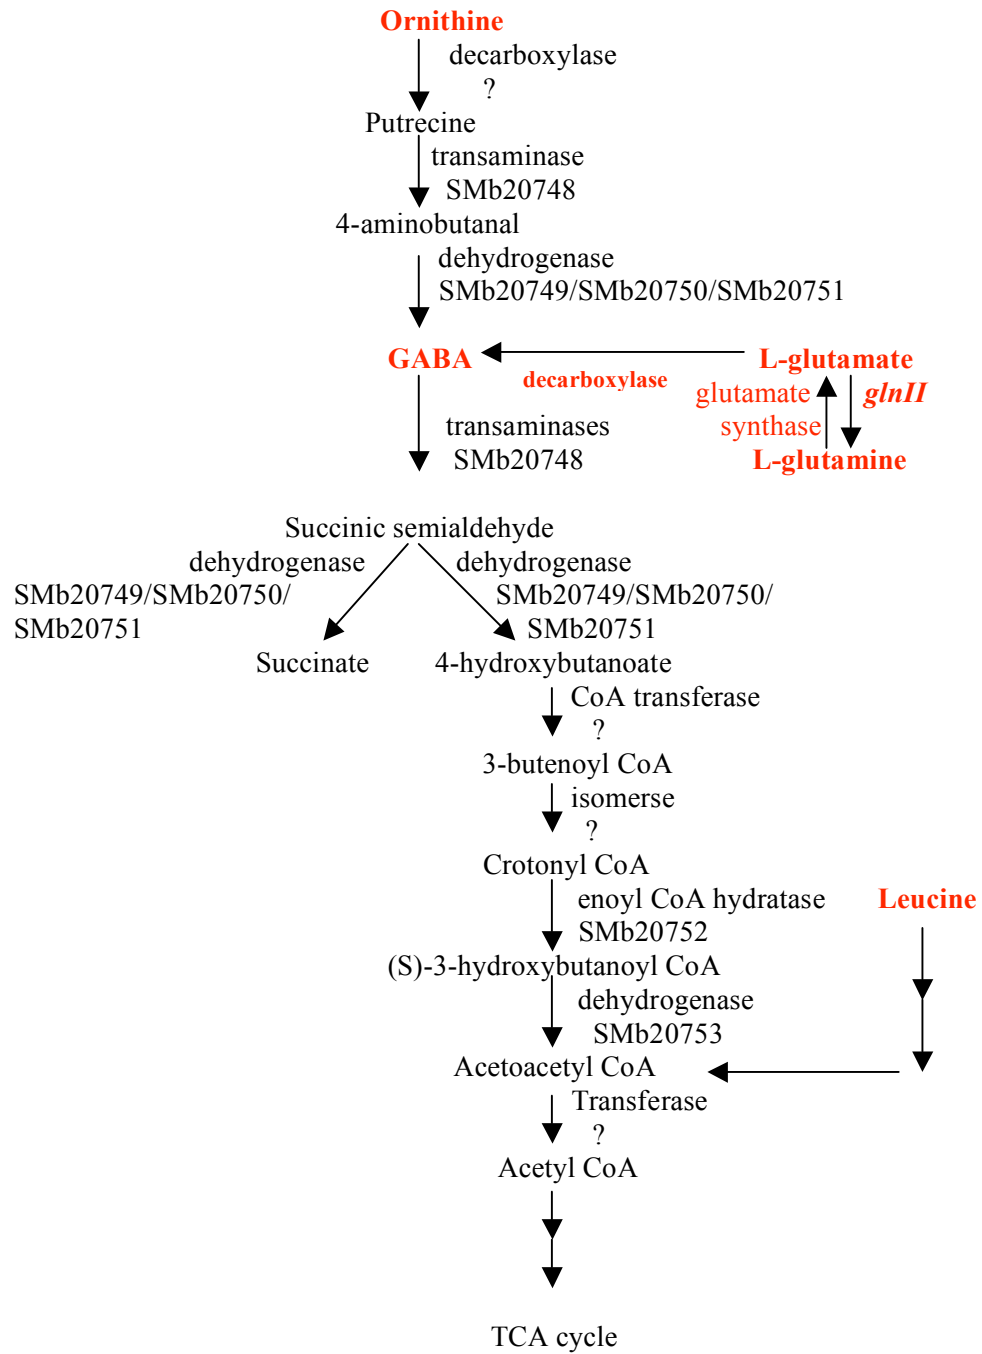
Ornithine

decarboxylase
?

Putrecine

transaminase
SMb20748

4-aminobutanal

dehydrogenase
SMb20749/SMb20750/SMb20751

GABA

decarboxylase

L-glutamate

glutamate synthase

glnII

L-glutamine

transaminases
SMb20748

Succinic semialdehyde

dehydrogenase
SMb20749/SMb20750/
SMb20751

dehydrogenase
SMb20749/SMb20750/
SMb20751

Succinate

4-hydroxybutanoate

CoA transferase
?

3-butenoyl CoA

isomerse
?

Crotonyl CoA

enoyl CoA hydratase
SMb20752

Leucine

(S)-3-hydroxybutanoyl CoA

dehydrogenase
SMb20753

Acetoacetyl CoA

Transferase
?

Acetyl CoA

TCA cycle